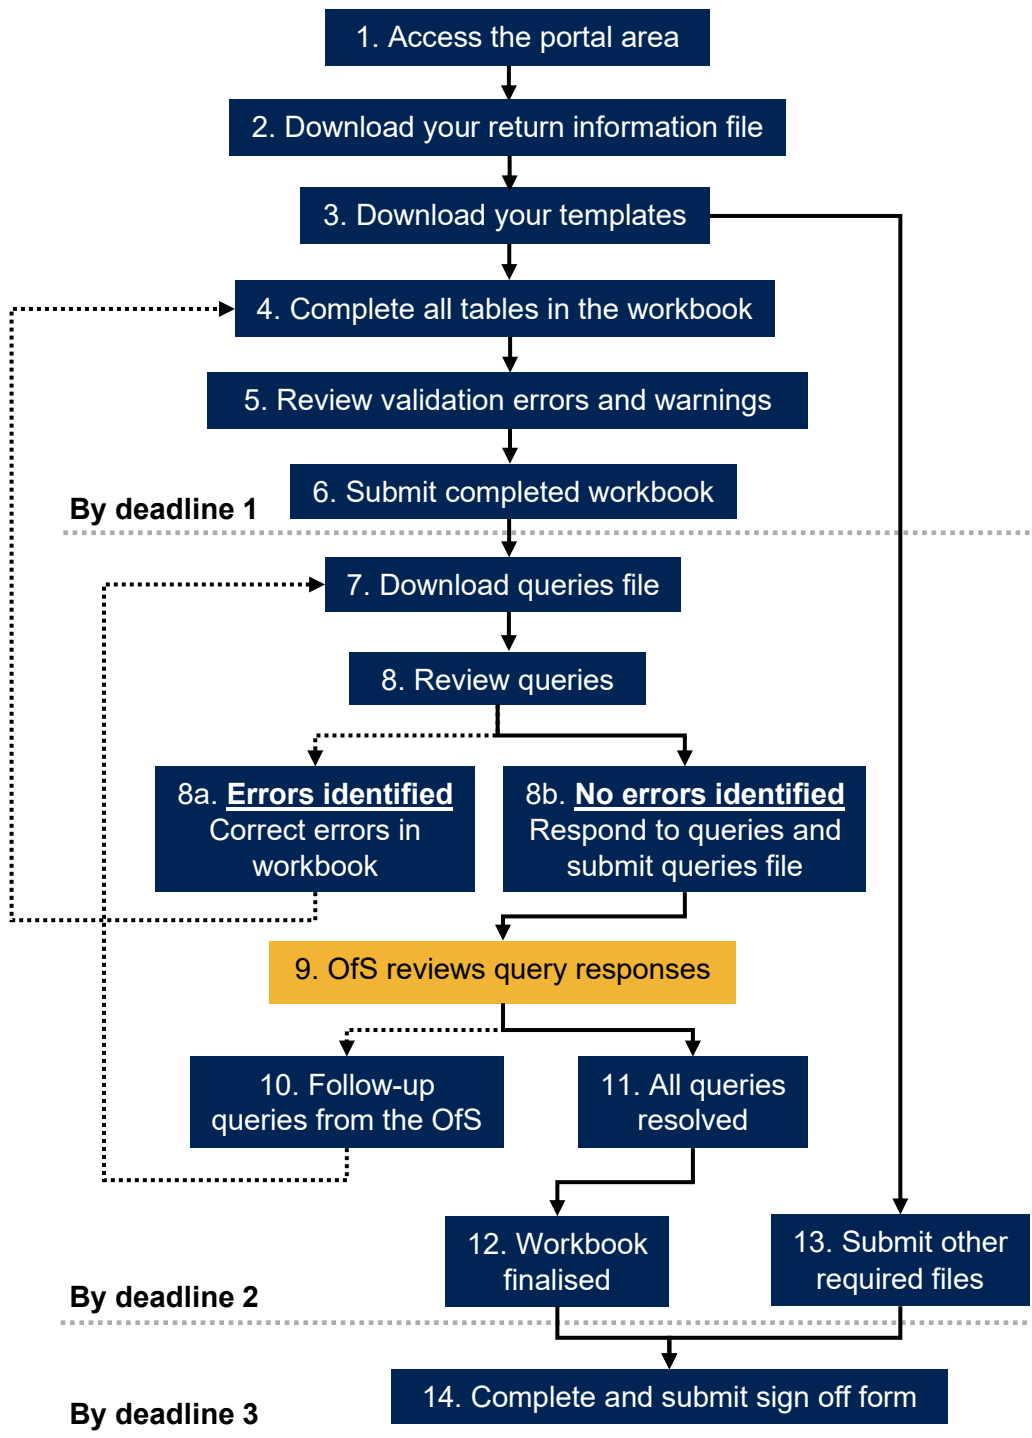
1. Access the portal area

2. Download your return information file

3. Download your templates

4. Complete all tables in the workbook

5. Review validation errors and warnings

6. Submit completed workbook

By deadline 1

7. Download queries file

8. Review queries

8a. **Errors identified** Correct errors in workbook

8b. **No errors identified** Respond to queries and submit queries file

9. OfS reviews query responses

10. Follow-up queries from the OfS

11. All queries resolved

12. Workbook finalised

13. Submit other required files

By deadline 2

14. Complete and submit sign off form

By deadline 3